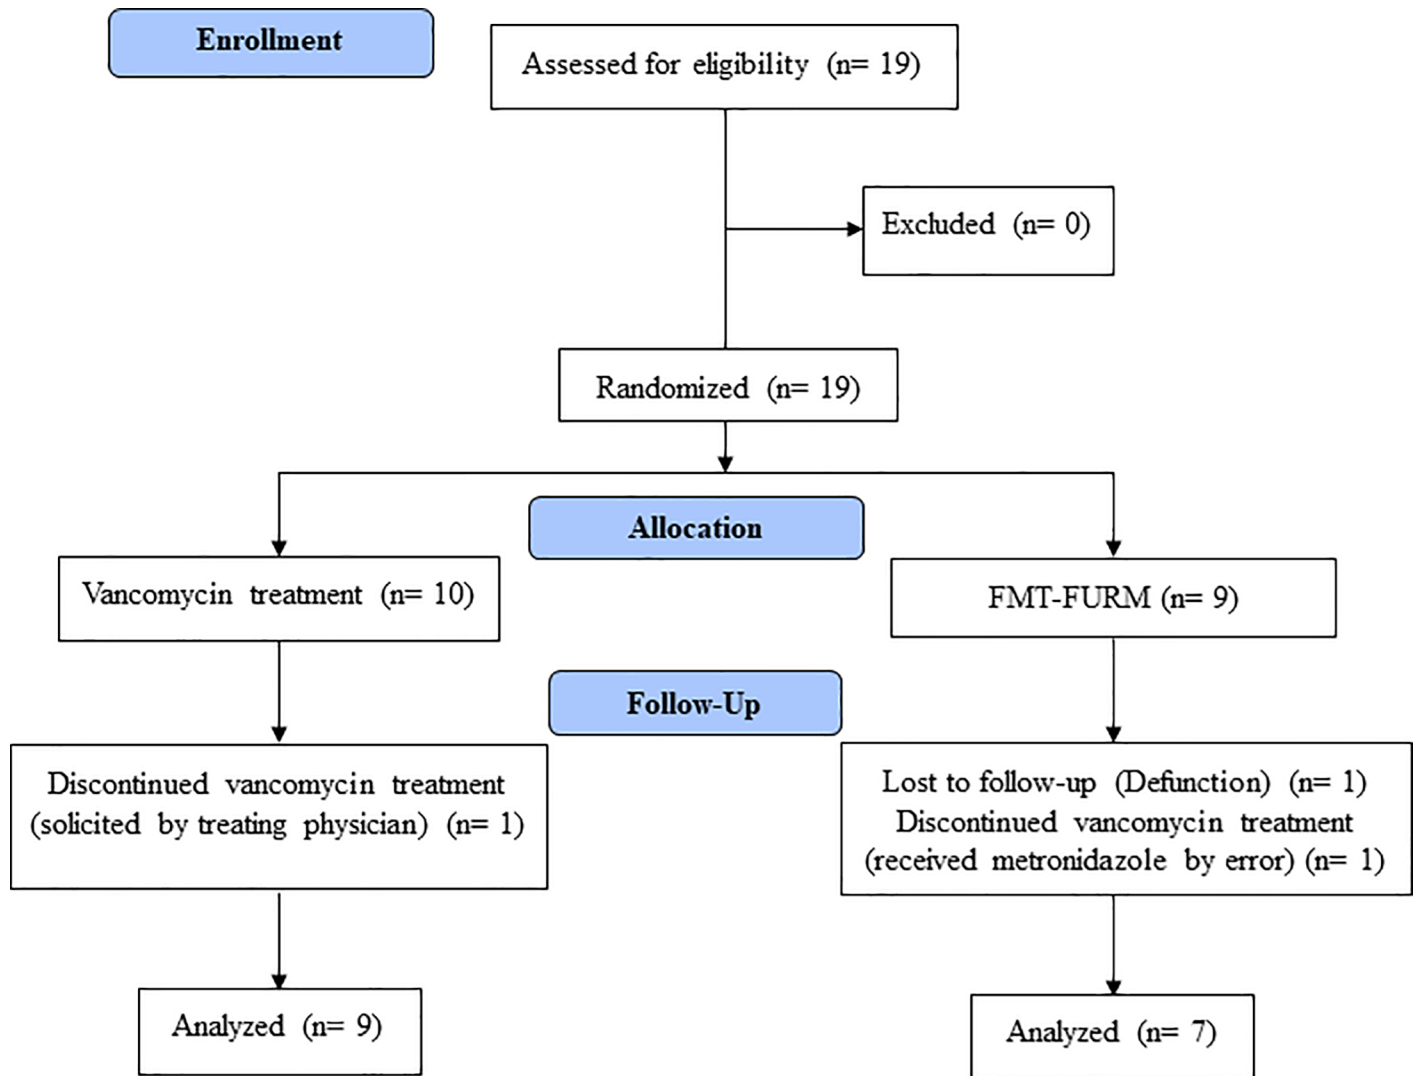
Enrollment

Assessed for eligibility (n= 19)

Excluded (n= 0)

Randomized (n= 19)

Allocation

Vancomycin treatment (n= 10)

FMT-FURM (n= 9)

Follow-Up

Discontinued vancomycin treatment (solicited by treating physician) (n= 1)

Lost to follow-up (Defunction) (n= 1) Discontinued vancomycin treatment (received metronidazole by error) (n= 1)

Analyzed (n= 9)

Analyzed (n= 7)